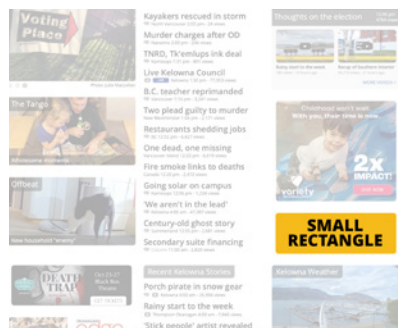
Voting Place

Kayakers rescued in storm
Murder charges after OD
TNRD, Tk'emlups ink deal
Live Kelowna Council
B.C. teacher reprimanded
Two plead guilty to murder
Restaurants shedding jobs
One dead, one missing
Fire smoke links to deaths
Going solar on campus
'We aren't in the lead'
Century-old ghost story
Secondary suite financing

The Tango

Offbeat

New household "enemy"

DEATH TRAP

Recent Kelowna Stories

Porch pirate in snow gear
Rainy start to the week
'Stick people' artist revealed

Thoughts on the election

Childhood won't wait. With you, their time is now.

2x IMPACT!

SMALL RECTANGLE

Kelowna Weather